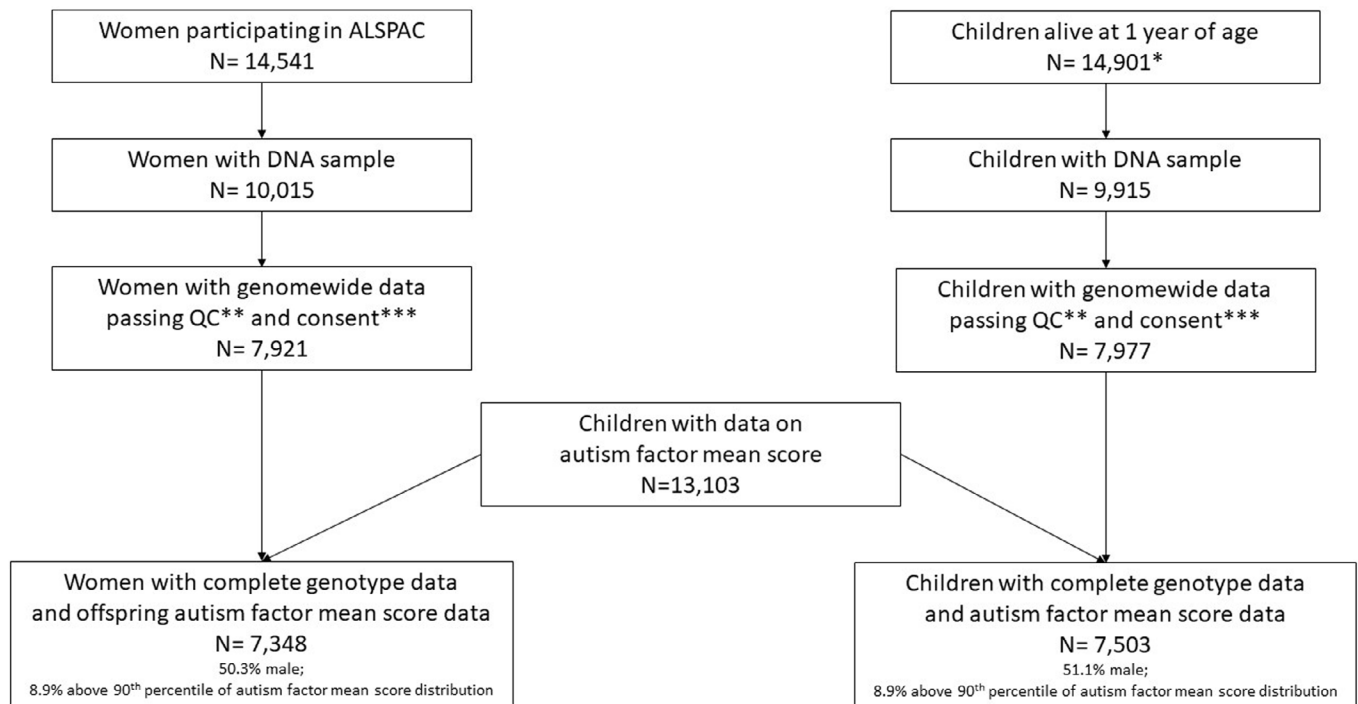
Women participating in ALSPAC
N= 14,541

Women with DNA sample
N= 10,015

Women with genomewide data passing QC** and consent***
N= 7,921

Children alive at 1 year of age
N= 14,901*

Children with DNA sample
N= 9,915

Children with genomewide data passing QC** and consent***
N= 7,977

Children with data on autism factor mean score
N=13,103

Women with complete genotype data and offspring autism factor mean score data
N= 7,348
50.3% male;
8.9% above 90$^{th}$ percentile of autism factor mean score distribution

Children with complete genotype data and autism factor mean score data
N= 7,503
51.1% male;
8.9% above 90$^{th}$ percentile of autism factor mean score distribution